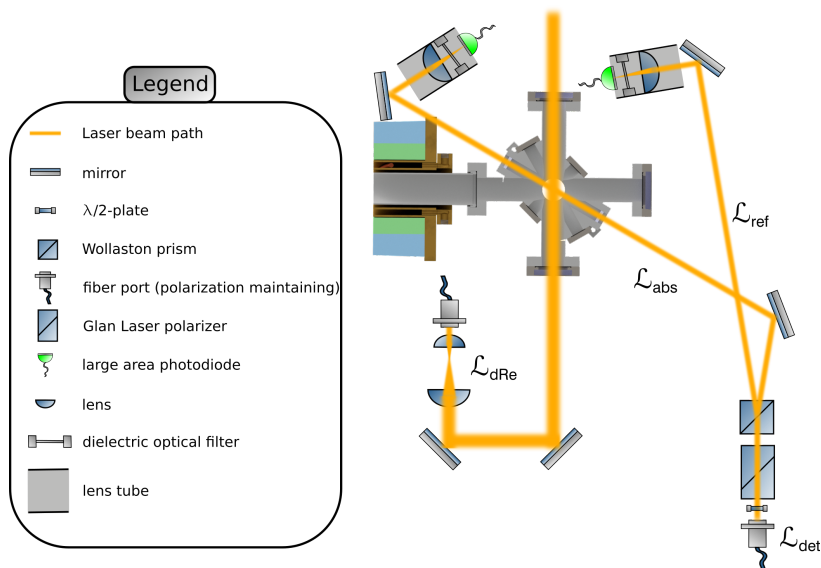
Legend

Laser beam path

mirror

$\lambda$/2-plate

Wollaston prism

fiber port (polarization maintaining)

Glan Laser polarizer

large area photodiode

lens

dielectric optical filter

lens tube

$\mathcal{L}_{\text{ref}}$

$\mathcal{L}_{\text{abs}}$

$\mathcal{L}_{\text{dRe}}$

$\mathcal{L}_{\text{det}}$